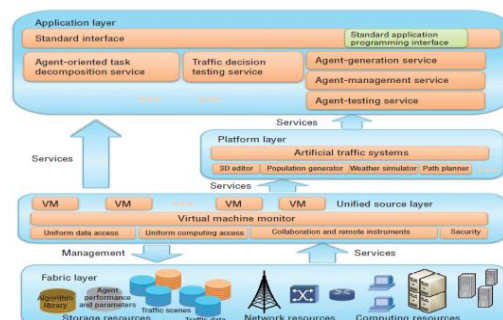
Application layer

Standard interface

Standard application programming interface

Agent-oriented task decomposition service

Traffic decision testing service

Agent-generation service

Agent-management service

Agent-testing service

Services

Services

Platform layer

Artificial traffic systems

3D editor

Population generator

Weather simulator

Path planner

Services

VM

VM

VM

VM

Unified source layer

Virtual machine monitor

Uniform data access

Uniform computing access

Collaboration and remote instruments

Security

Management

Services

Fabric layer

Algorithm library

Agent performance and parameters

Traffic scenes

Traffic data

Storage resources

Network resources

Computing resources